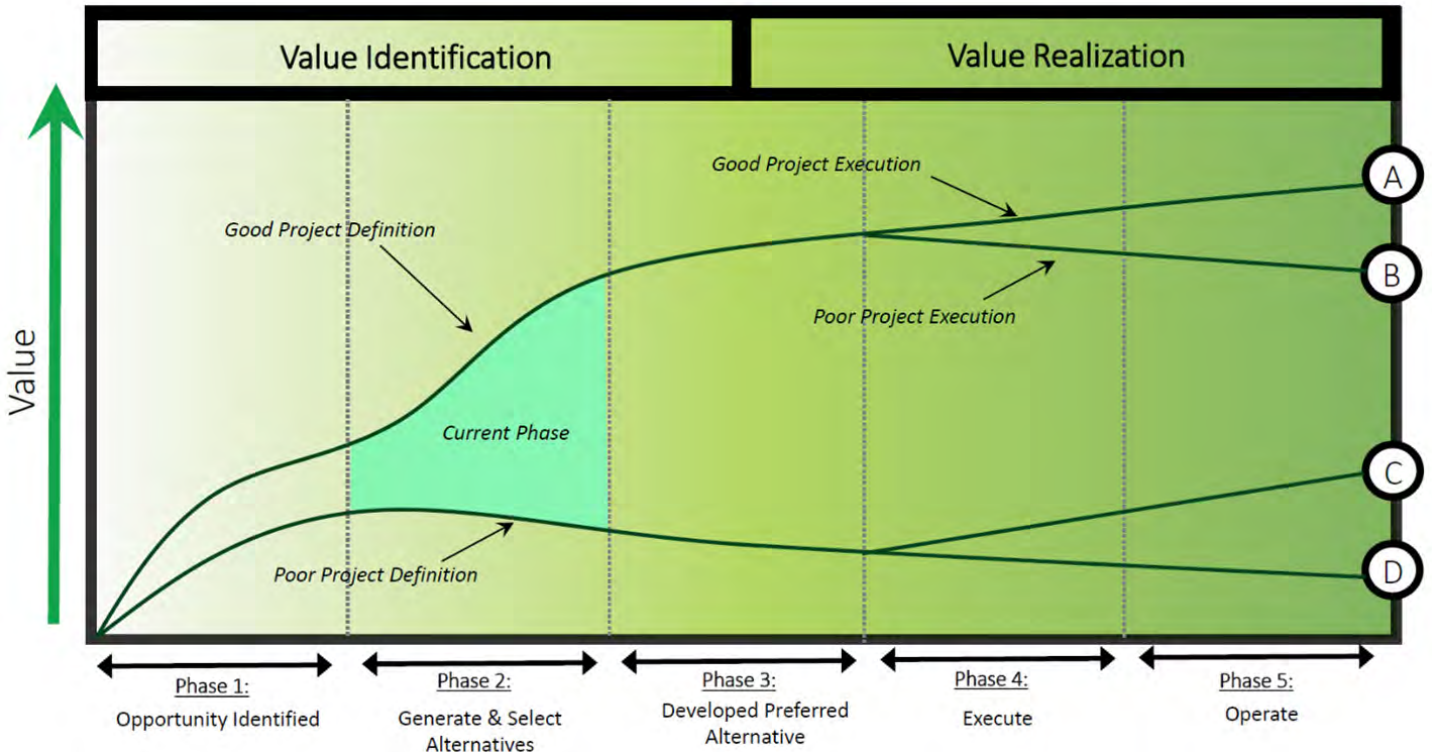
Value Identification

Value Realization

Value

Good Project Execution

A

Good Project Definition

B

Poor Project Execution

Current Phase

C

Poor Project Definition

D

Phase 1:
Opportunity Identified

Phase 2:
Generate & Select Alternatives

Phase 3:
Developed Preferred Alternative

Phase 4:
Execute

Phase 5:
Operate